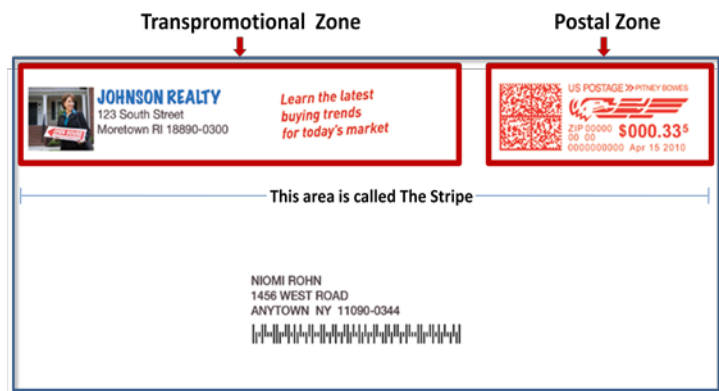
Transpromotional Zone

Postal Zone

JOHNSON REALTY
123 South Street
Moretown RI 18890-0300

Learn the latest buying trends for today's market

US POSTAGE PITNEY BOWES
ZIP 00000
00 00
0000000000
$000.33$^5$
Apr 15 2010

This area is called The Stripe

NIOMI ROHN
1456 WEST ROAD
ANYTOWN NY 11090-0344